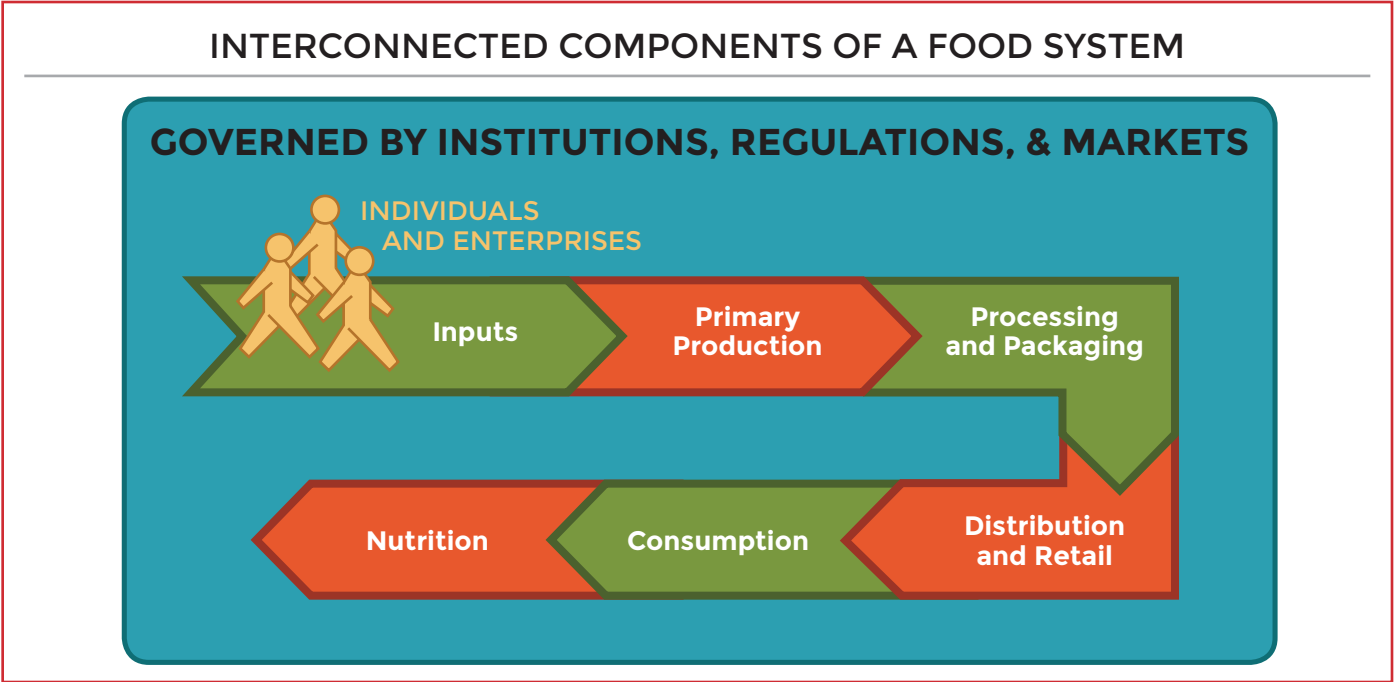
INTERCONNECTED COMPONENTS OF A FOOD SYSTEM

GOVERNED BY INSTITUTIONS, REGULATIONS, & MARKETS

INDIVIDUALS AND ENTERPRISES

Inputs

Primary Production

Processing and Packaging

Distribution and Retail

Consumption

Nutrition